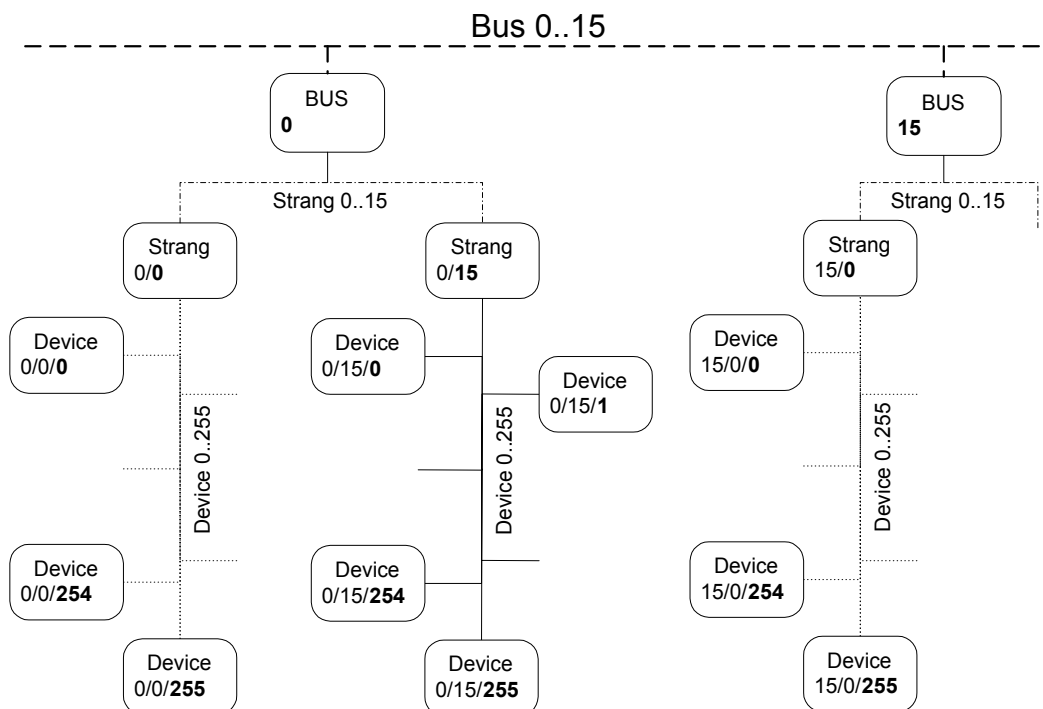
Bus 0..15

BUS
0

BUS
15

Strang 0..15

Strang 0..15

Strang
0/0

Strang
0/15

Strang
15/0

Device
0/0/0

Device 0..255

Device
0/0/254

Device
0/0/255

Device
0/15/0

Device
0/15/1

Device 0..255

Device
0/15/254

Device
0/15/255

Device
15/0/0

Device 0..255

Device
15/0/254

Device
15/0/255